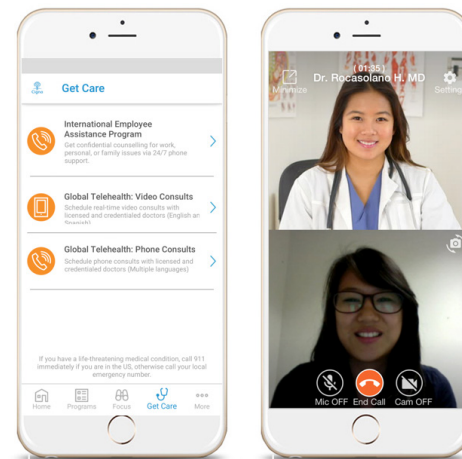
Care

Get Care

International Employee Assistance Program

Get confidential counselling for work, personal, or family issues via 24/7 phone support.

Global Telehealth: Video Consults

Schedule real-time video consults with licensed and credentialed doctors (English an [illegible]

Global Telehealth: Phone Consults

Schedule phone consults with licensed and credentialed doctors (Multiple languages)

If you have a life-threatening medical condition, call 911 immediately if you are in the US, otherwise call your local emergency number.

Home Programs Focus Get Care More

(01:35)

Minimize Dr. Rocasolano H. MD Settin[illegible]

Mic OFF End Call Cam OFF